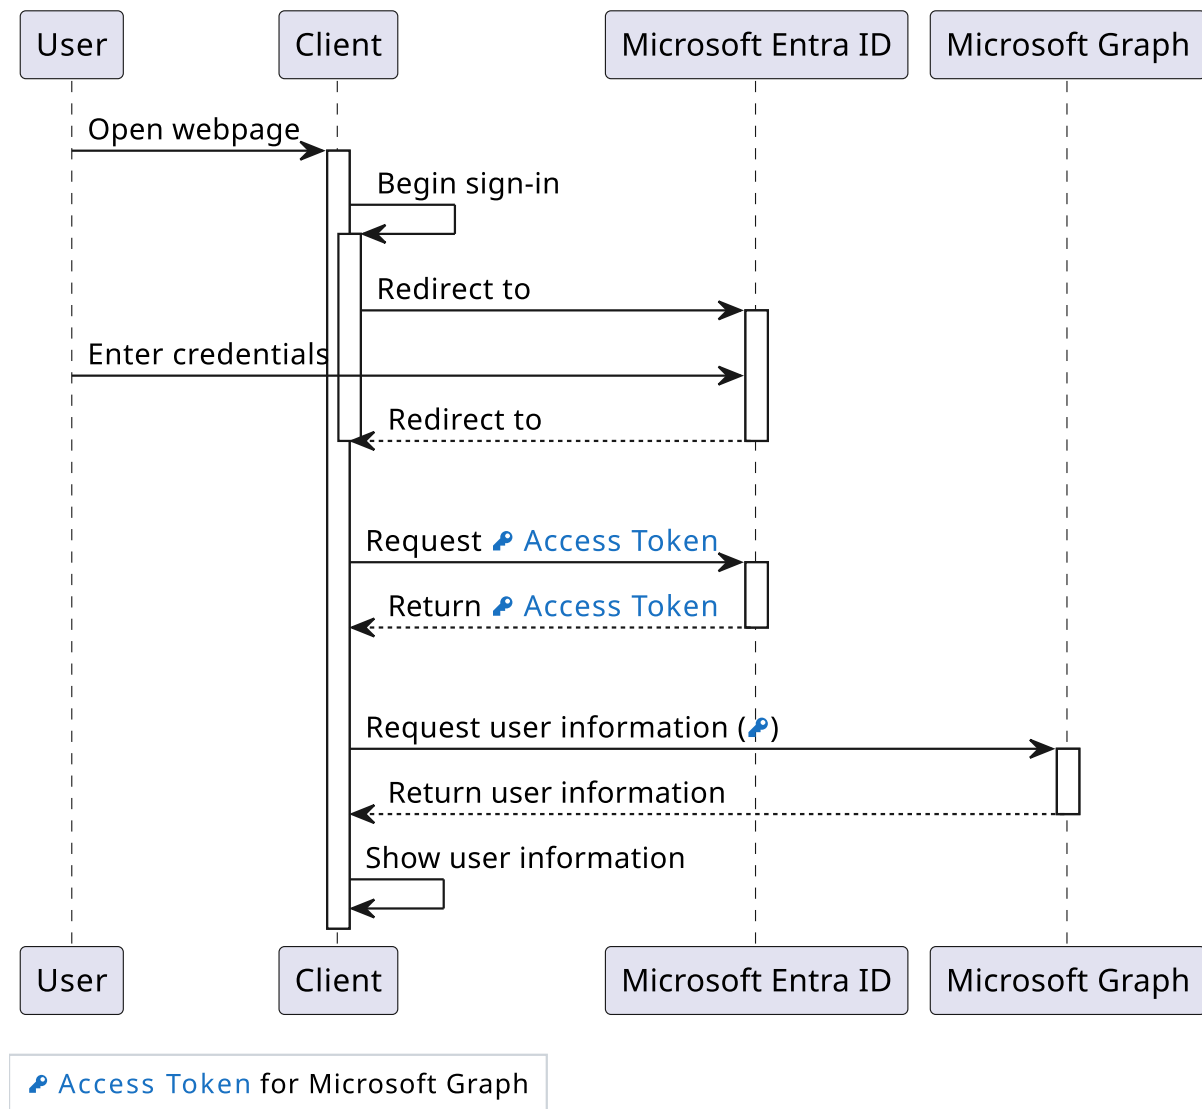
User

Client

Microsoft Entra ID

Microsoft Graph

Open webpage

Begin sign-in

Redirect to

Enter credentials

Redirect to

Request Access Token

Return Access Token

Request user information ()

Return user information

Show user information

User

Client

Microsoft Entra ID

Microsoft Graph

Access Token for Microsoft Graph